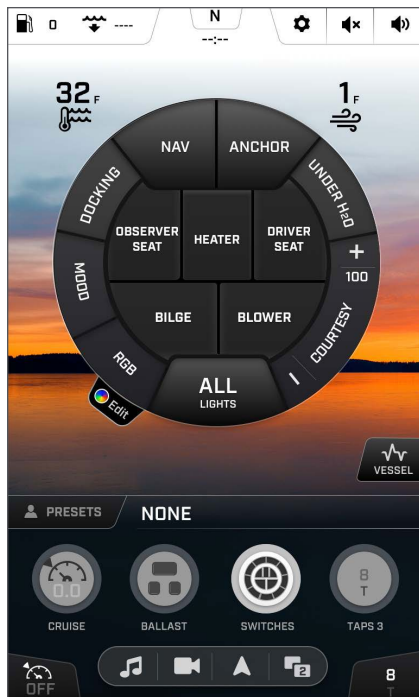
0 ----
N
--:--

32 F
1 F

NAV
ANCHOR
DOCKING
UNDER H2O
OBSERVER SEAT
HEATER
DRIVER SEAT
+
100
MOOD
BILGE
BLOWER
COURTESY
RGB
Edit
ALL
LIGHTS
-

VESSEL

PRESETS
NONE

0.0
CRUISE
BALLAST
SWITCHES
8
T
TAPS 3

OFF
2
8
T